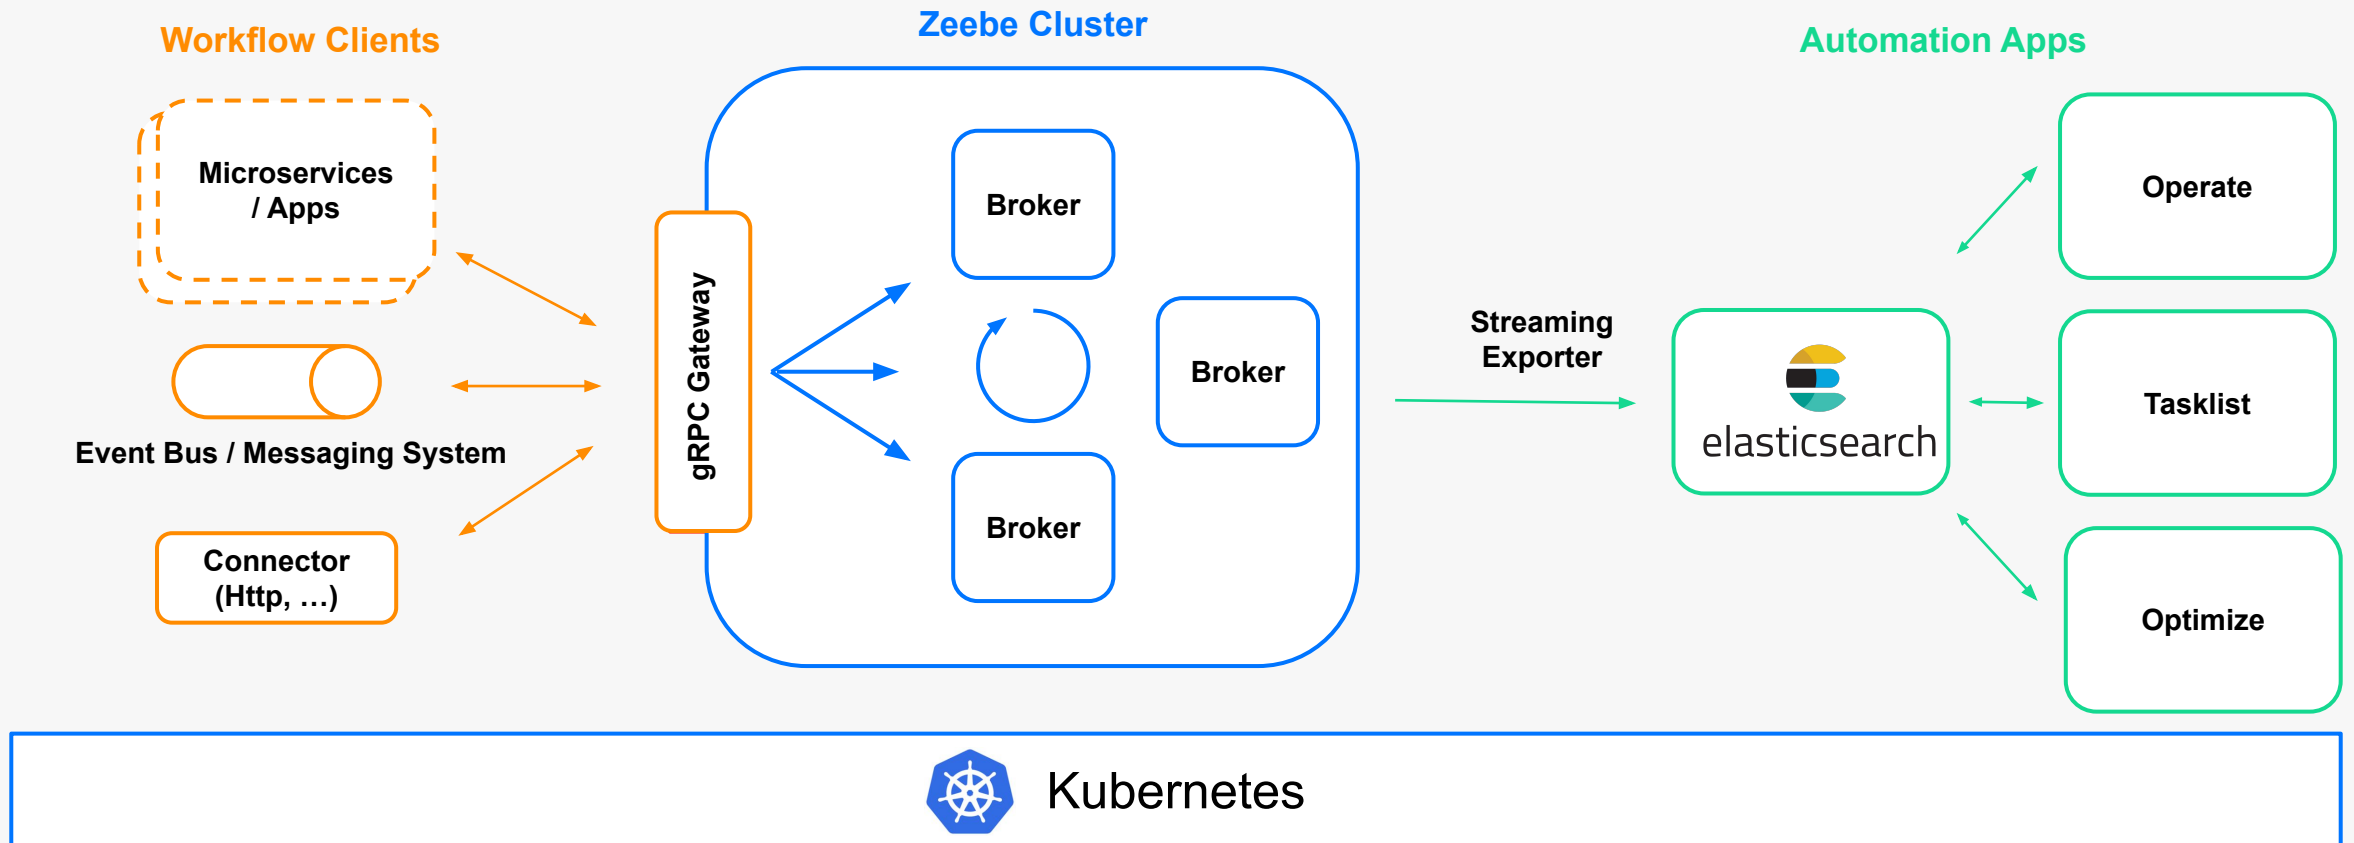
Workflow Clients

Microservices / Apps

Event Bus / Messaging System

Connector (Http, …)

Zeebe Cluster

gRPC Gateway

Broker

Broker

Broker

Streaming Exporter

elasticsearch

Automation Apps

Operate

Tasklist

Optimize

Kubernetes